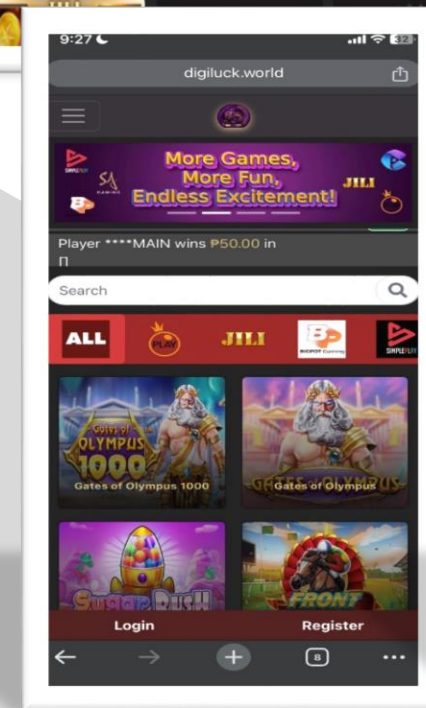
9:27

digiluck.world

SA GAMING

More Games, More Fun, Endless Excitement!

JILI

Player ****MAIN wins ₱50.00 in

Search

ALL

PLAY

JILI

BP

SIMPLEPLAY

Gates of OLYMPUS 1000

Gates of Olympus 1000

GATES OF OLYMPUS

Gates of Olympus

SUGAR RUSH

FRONT

Login

Register

8